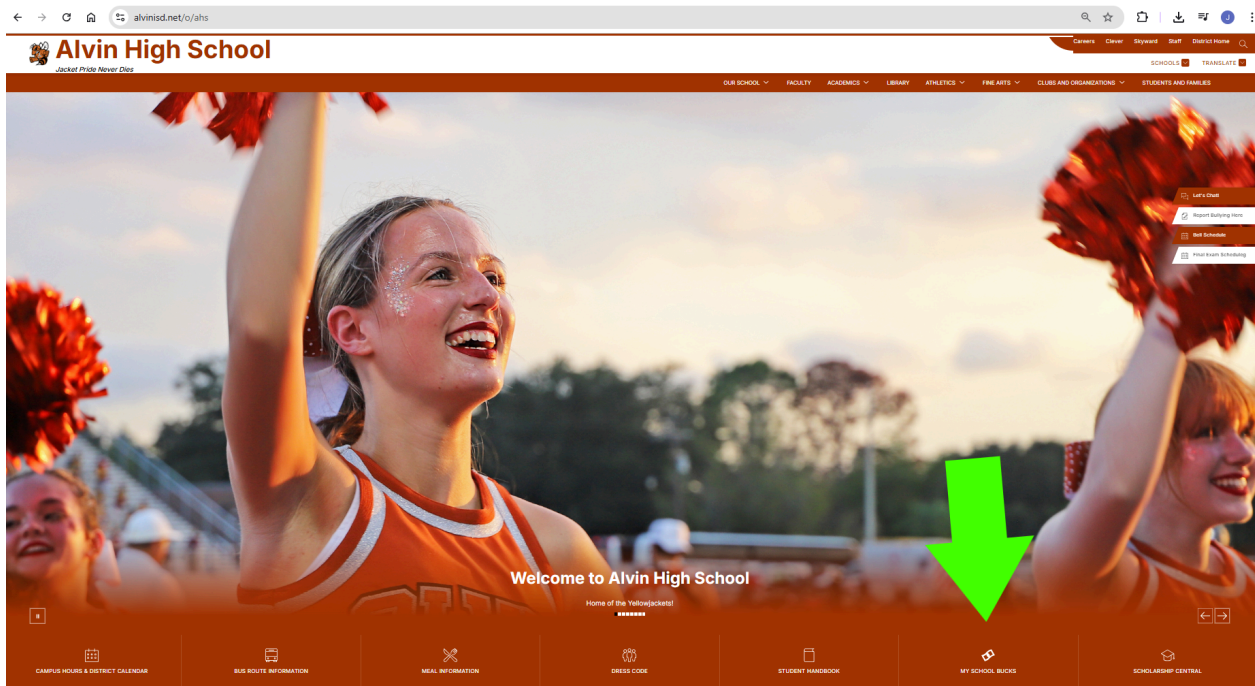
alvinisd.net/o/ahs

Alvin High School
Jacket Pride Never Dies

Careers Clever Skyward Staff District Home

SCHOOLS TRANSLATE

OUR SCHOOL FACULTY ACADEMICS LIBRARY ATHLETICS FINE ARTS CLUBS AND ORGANIZATIONS STUDENTS AND FAMILIES

Let's Chat!
Report Bullying Here
Bell Schedule
Final Exam Scheduling

Welcome to Alvin High School
Home of the Yellowjackets!

CAMPUS HOURS & DISTRICT CALENDAR
BUS ROUTE INFORMATION
MEAL INFORMATION
DRESS CODE
STUDENT HANDBOOK
MY SCHOOL BUCKS
SCHOLARSHIP CENTRAL